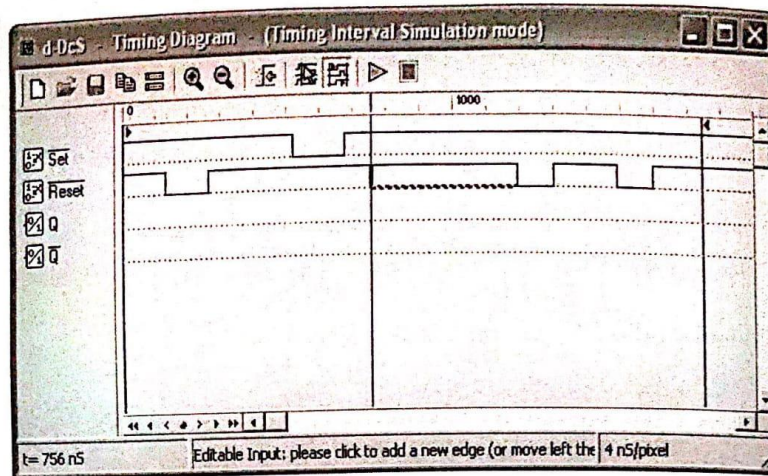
d-DcS - Timing Diagram - (Timing Interval Simulation mode)

0

1000

$\overline{Set}$

$\overline{Reset}$

Q

$\overline{Q}$

t= 756 nS

Editable Input: please click to add a new edge (or move left the

4 nS/pixel